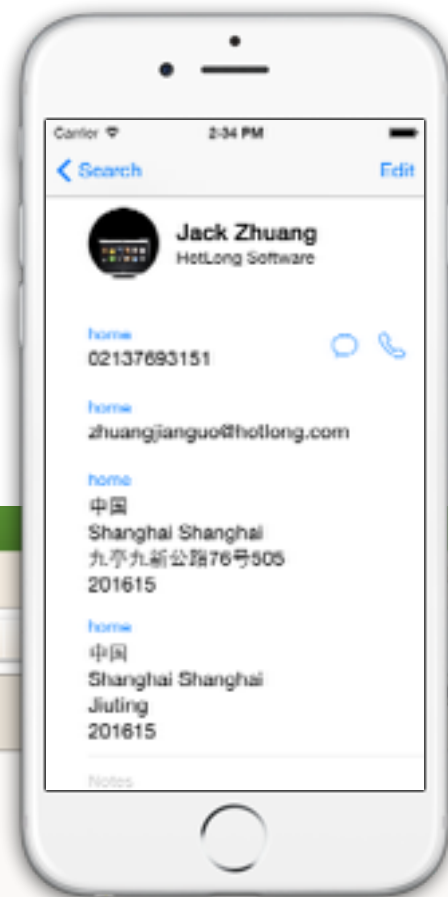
Carrier 2:34 PM

< Search Edit

Jack Zhuang
HotLong Software

home
02137693151

home
zhuangjianguo@hotlong.com

home
中国
Shanghai Shanghai
九亭九新公路76号505
201615

home
中国
Shanghai Shanghai
Jiuting
201615

Notes